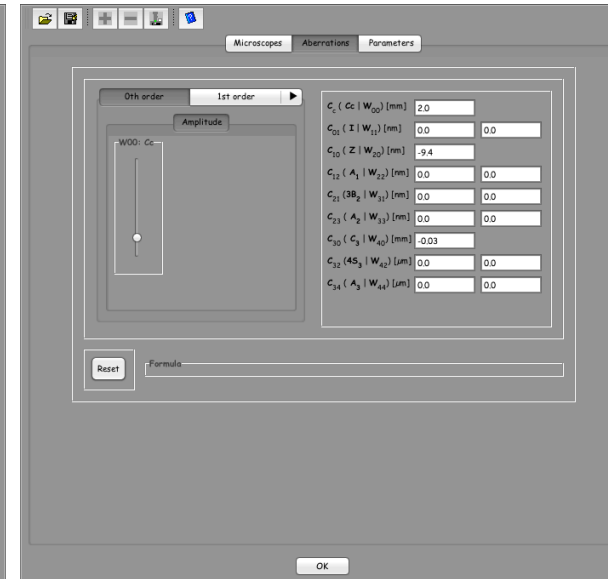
Microscopes Aberrations Parameters

0th order 1st order

Amplitude

W00: Cc

$C_c$ ( Cc | $W_{00}$) [mm] 2.0
$C_{01}$ ( I | $W_{11}$) [nm] 0.0 0.0
$C_{10}$ ( Z | $W_{20}$) [nm] -9.4
$C_{12}$ ( $A_1$ | $W_{22}$) [nm] 0.0 0.0
$C_{21}$ (3$B_2$ | $W_{31}$) [nm] 0.0 0.0
$C_{23}$ ( $A_2$ | $W_{33}$) [nm] 0.0 0.0
$C_{30}$ ( $C_3$ | $W_{40}$) [mm] -0.03
$C_{32}$ (4$S_3$ | $W_{42}$) [$\mu$m] 0.0 0.0
$C_{34}$ ( $A_3$ | $W_{44}$) [$\mu$m] 0.0 0.0

Reset

Formula

OK